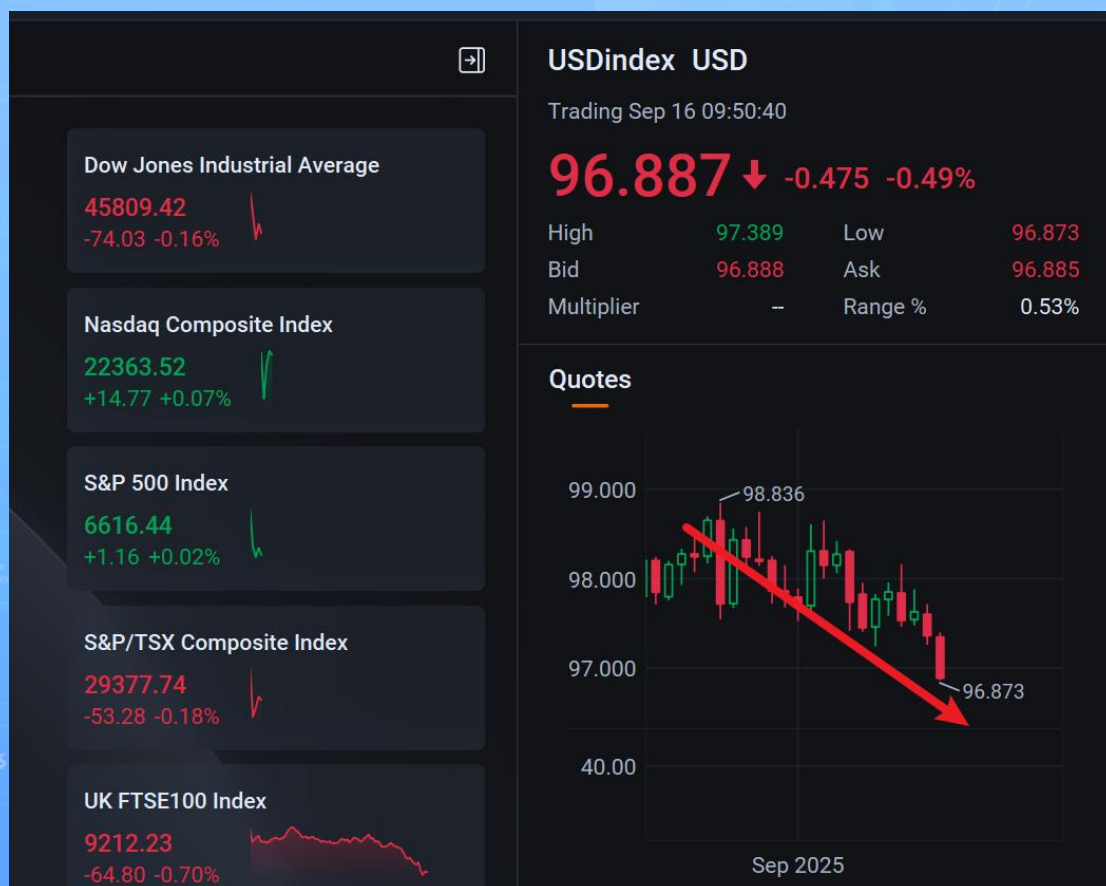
Dow Jones Industrial Average
45809.42
-74.03 -0.16%

Nasdaq Composite Index
22363.52
+14.77 +0.07%

S&P 500 Index
6616.44
+1.16 +0.02%

S&P/TSX Composite Index
29377.74
-53.28 -0.18%

UK FTSE100 Index
9212.23
-64.80 -0.70%

USDindex USD
Trading Sep 16 09:50:40
96.887 -0.475 -0.49%

| High | 97.389 | Low | 96.873 |
|---|---|---|---|
| Bid | 96.888 | Ask | 96.885 |
| Multiplier | -- | Range % | 0.53% |

Quotes

99.000
98.000
97.000
40.00
98.836
96.873
Sep 2025